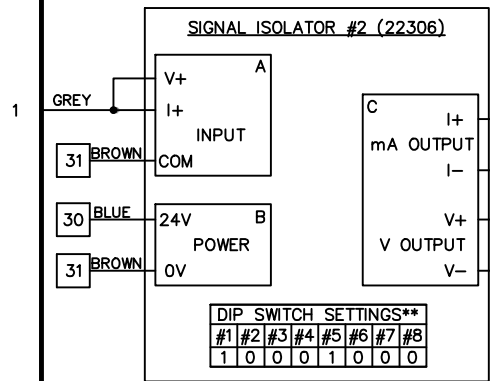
SIGNAL ISOLATOR #2 (22306)

1

GREY

V+

A

I+

INPUT

31

BROWN

COM

30

BLUE

24V

B

POWER

31

BROWN

0V

C

I+

mA OUTPUT

I−

V+

V OUTPUT

V−

DIP SWITCH SETTINGS**

| #1 | #2 | #3 | #4 | #5 | #6 | #7 | #8 |
|---|---|---|---|---|---|---|---|
| 1 | 0 | 0 | 0 | 1 | 0 | 0 | 0 |